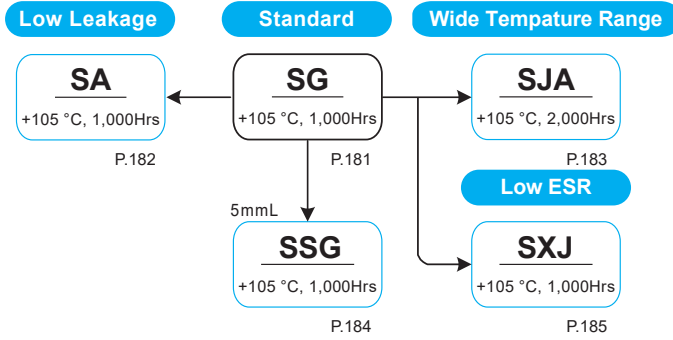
Low Leakage

Standard

Wide Tempature Range

SA
+105 °C, 1,000Hrs
P.182

SG
+105 °C, 1,000Hrs
P.181

SJA
+105 °C, 2,000Hrs
P.183

Low ESR

5mmL

SSG
+105 °C, 1,000Hrs
P.184

SXJ
+105 °C, 1,000Hrs
P.185